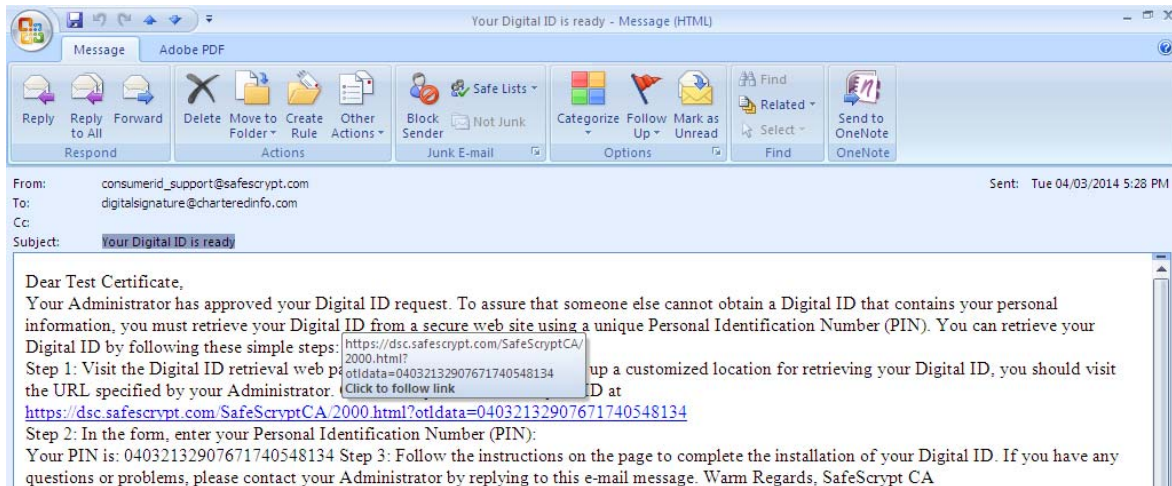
Your Digital ID is ready - Message (HTML)

Message Adobe PDF

Reply Reply to All Forward Respond
Delete Move to Folder Create Rule Other Actions Actions
Block Sender Safe Lists Not Junk Junk E-mail
Categorize Follow Up Mark as Unread Options
Find Related Select Find
Send to OneNote OneNote

From: consumerid_support@safescrypt.com
To: digitalsignature@charteredinfo.com
Cc:
Subject: Your Digital ID is ready

Sent: Tue 04/03/2014 5:28 PM

Dear Test Certificate,

Your Administrator has approved your Digital ID request. To assure that someone else cannot obtain a Digital ID that contains your personal information, you must retrieve your Digital ID from a secure web site using a unique Personal Identification Number (PIN). You can retrieve your Digital ID by following these simple steps: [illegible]

https://dsc.safescrypt.com/SafeScryptCA/2000.html?otldata=040321329076717405481​34
Click to follow link

Step 1: Visit the Digital ID retrieval web pa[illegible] up a customized location for retrieving your Digital ID, you should visit the URL specified by your Administrator. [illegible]D at https://dsc.safescrypt.com/SafeScryptCA/2000.html?otldata=040321329076717405481​34

Step 2: In the form, enter your Personal Identification Number (PIN):

Your PIN is: 040321329076717405481​34 Step 3: Follow the instructions on the page to complete the installation of your Digital ID. If you have any questions or problems, please contact your Administrator by replying to this e-mail message. Warm Regards, SafeScrypt CA